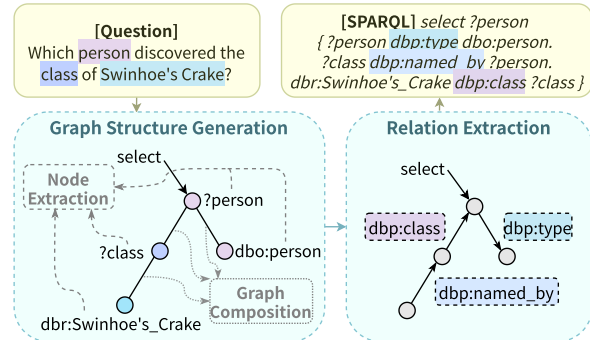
[Question]
Which person discovered the class of Swinhoe's Crake?

[SPARQL] select ?person { ?person dbp:type dbo:person. ?class dbp:named_by ?person. dbr:Swinhoe's_Crake dbp:class ?class }

Graph Structure Generation

select

Node Extraction

?person

?class

dbo:person

Graph Composition

dbr:Swinhoe's_Crake

Relation Extraction

select

dbp:class

dbp:type

dbp:named_by